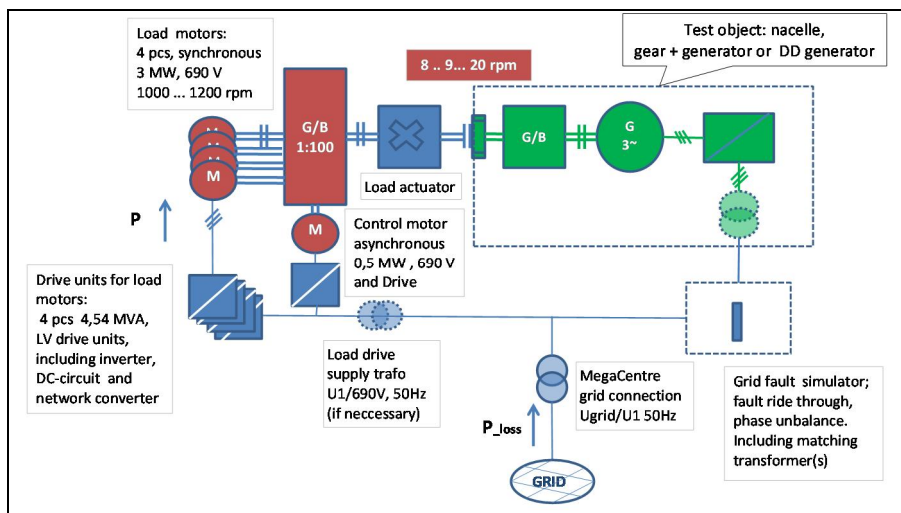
Load motors:
4 pcs, synchronous
3 MW, 690 V
1000 ... 1200 rpm

8 .. 9... 20 rpm

Test object: nacelle,
gear + generator or DD generator

M
M
M
M

G/B
1:100

Load actuator

G/B

G
3~

P

M

Control motor
asynchronous
0,5 MW , 690 V
and Drive

Drive units for load motors:
4 pcs 4,54 MVA, LV drive units, including inverter, DC-circuit and network converter

Load drive supply trafo
U1/690V, 50Hz
(if neccessary)

MegaCentre grid connection
Ugrid/U1 50Hz

P_loss

GRID

Grid fault simulator; fault ride through, phase unbalance. Including matching transformer(s)